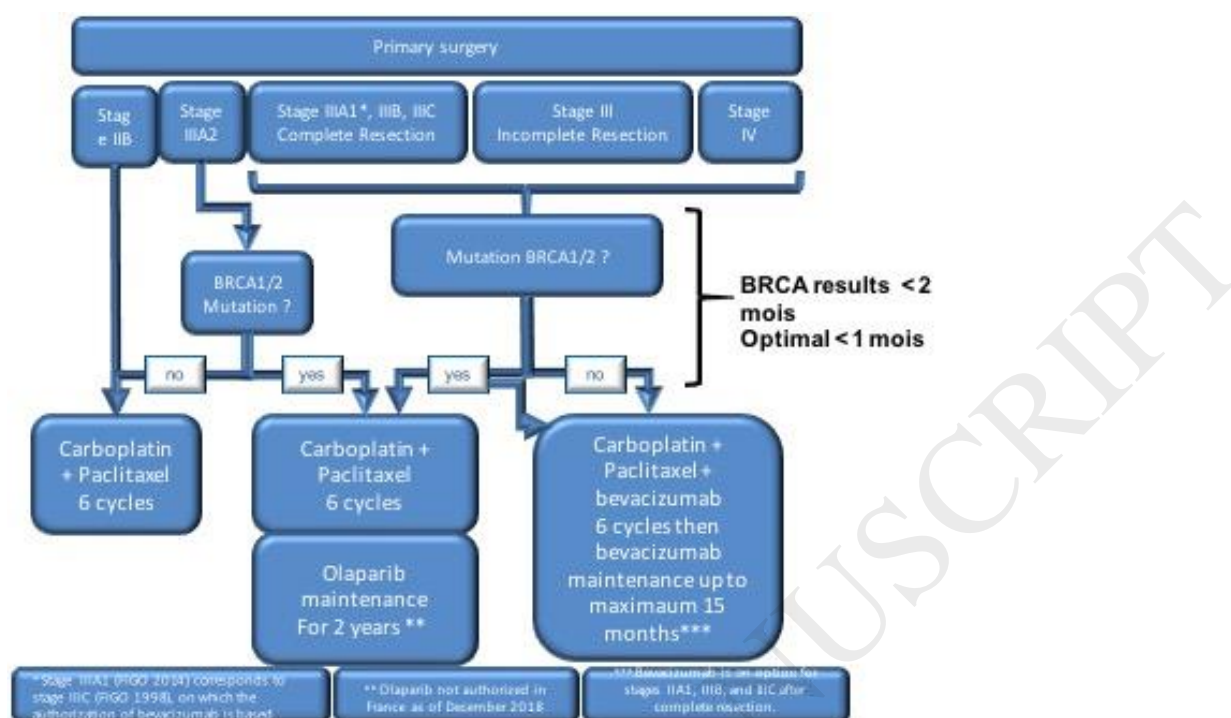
Primary surgery

Stag e IIB

Stage IIIA2

Stage IIIA1*, IIIB, IIIC Complete Resection

Stage III Incomplete Resection

Stage IV

Mutation BRCA1/2 ?

BRCA1/2 Mutation ?

BRCA results <2 mois
Optimal <1 mois

no

yes

yes

no

Carboplatin + Paclitaxel 6 cycles

Carboplatin + Paclitaxel 6 cycles

Olaparib maintenance For 2 years **

Carboplatin + Paclitaxel + bevacizumab 6 cycles then bevacizumab maintenance up to maximaum 15 months***

* Stage IIIA1 (FIGO 2014) corresponds to stage IIIC (FIGO 1998), on which the authorization of bevacizumab is based

** Olaparib not authorized in France as of December 2018

*** Bevacizumab is an option for stages IIIA1, IIIB, and IIIC after complete resection.

MANUSCRIPT